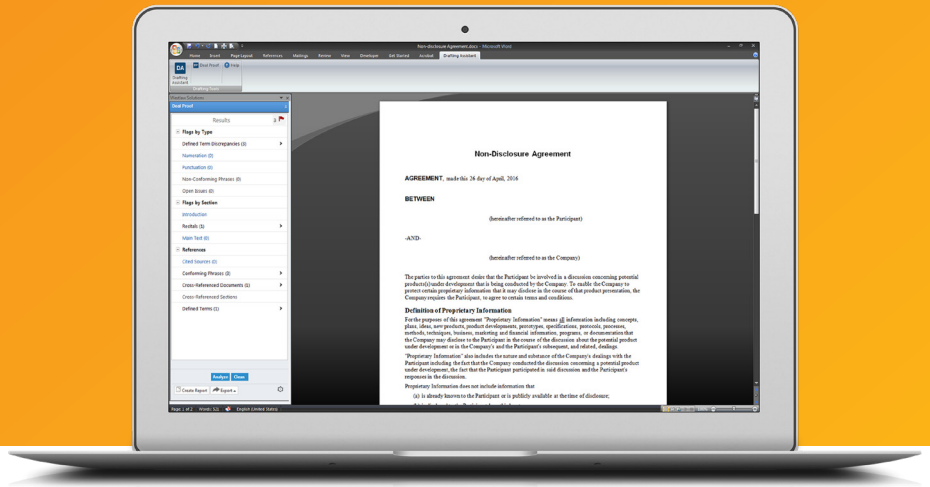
Non-disclosure Agreement.docx - Microsoft Word

Home Insert Page Layout References Mailings Review View Developer Get Started Acrobat Drafting Assistant

DA Drafting Assistant
Best Proof
Help
Drafting Tools

Best Proof

Results

Flags by Type
Defined Term Discrepancies (1)
Numeration (0)
Punctuation (0)
Non-Conforming Phrases (0)
Open Issues (0)
Flags by Section
Introduction
Recitals (1)
Main Text (0)
References
Cited Sources (0)
Conforming Phrases (2)
Cross-Referenced Documents (1)
Cross-Referenced Sections
Defined Terms (1)

Analyze Close
Create Report Export

Non-Disclosure Agreement

AGREEMENT, made this 26 day of April, 2016

BETWEEN

(hereinafter referred to as the Participant)

-AND-

(hereinafter referred to as the Company)

The parties to this agreement desire that the Participant be involved in a discussion concerning potential products(s) under development that is being conducted by the Company. To enable the Company to protect certain proprietary information that it may disclose in the course of that product presentation, the Company requires the Participant, to agree to certain terms and conditions.

Definition of Proprietary Information

For the purposes of this agreement "Proprietary Information" means all information including concepts, plans, ideas, new products, product developments, prototypes, specifications, protocols, processes, methods, techniques, business, marketing and financial information, programs, or documentation that the Company may disclose to the Participant in the course of the discussion about the potential product under development or in the Company's and the Participant's subsequent, and related, dealings.

"Proprietary Information" also includes the nature and substance of the Company's dealings with the Participant including the fact that the Company conducted the discussion concerning a potential product under development, the fact that the Participant participated in said discussion and the Participant's responses in the discussion.

Proprietary Information does not include information that:

(a) is already known to the Participant or is publicly available at the time of disclosure;

Page 1 of 2 Words: 521 English (United States)